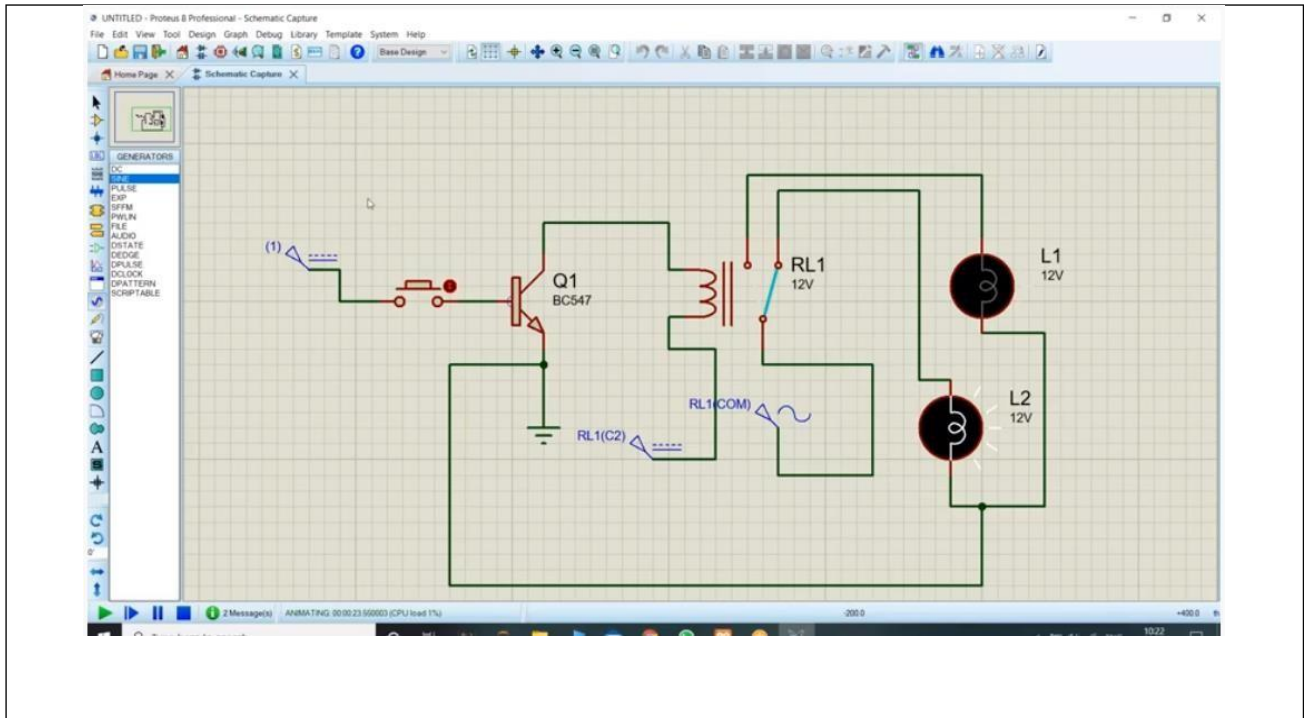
UNTITLED - Proteus 8 Professional - Schematic Capture
File Edit View Tool Design Graph Debug Library Template System Help
Base Design
Home Page × Schematic Capture ×
GENERATORS
DC
SINE
PULSE
EXP
SFFM
PWLIN
FILE
AUDIO
DSTATE
DEDGE
DPULSE
DCLOCK
DPATTERN
SCRIPTABLE
(1)
Q1
BC547
RL1
12V
L1
12V
L2
12V
RL1(COM)
RL1(C2)
0°
2 Message(s) ANIMATING: 00:00:23.550003 (CPU load 1%)
-200.0
+400.0
10:22